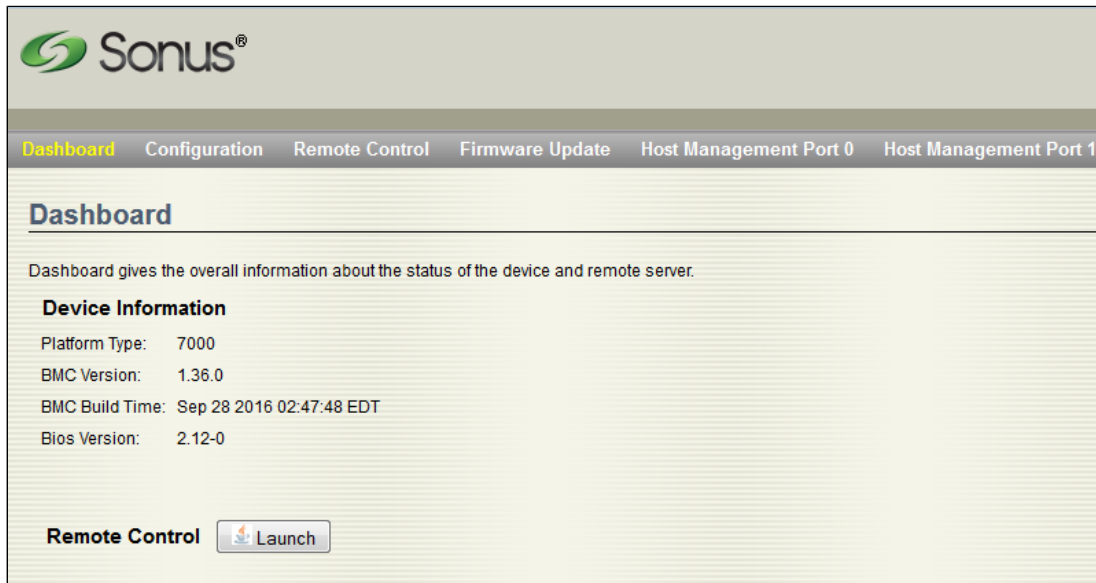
Sonus®

Dashboard Configuration Remote Control Firmware Update Host Management Port 0 Host Management Port 1

Dashboard

Dashboard gives the overall information about the status of the device and remote server.

Device Information

Platform Type: 7000

BMC Version: 1.36.0

BMC Build Time: Sep 28 2016 02:47:48 EDT

Bios Version: 2.12-0

Remote Control Launch